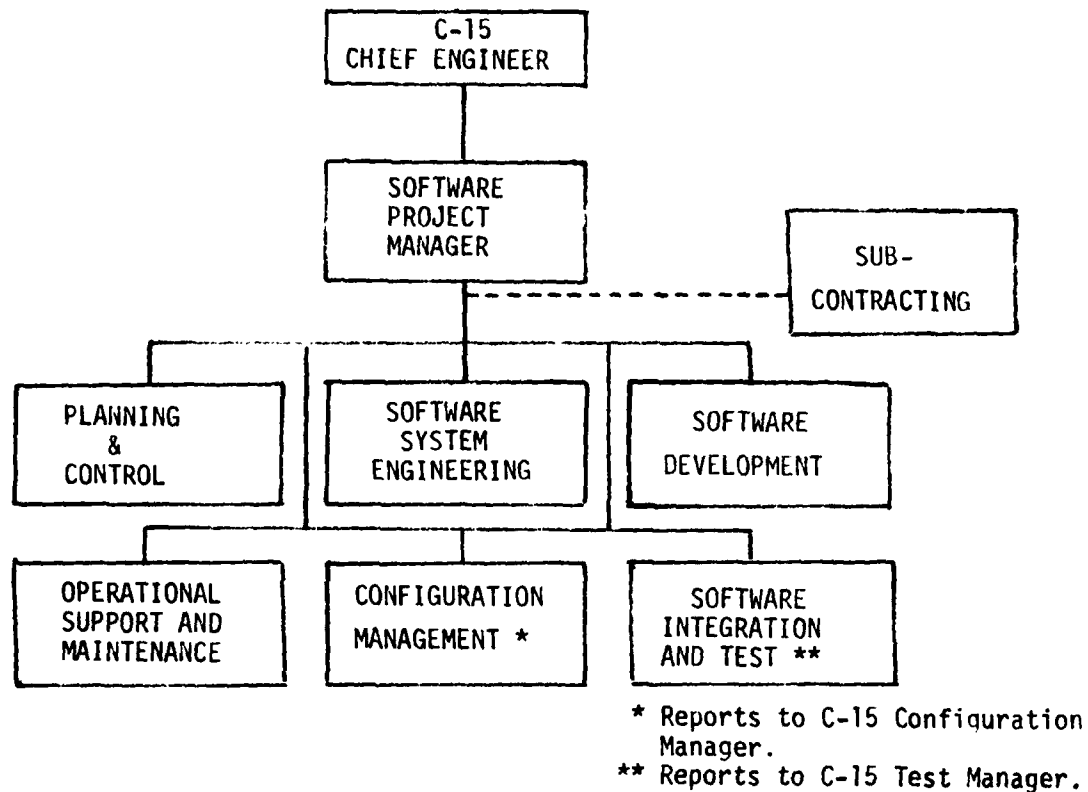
C-15
CHIEF ENGINEER

SOFTWARE
PROJECT
MANAGER

SUB-
CONTRACTING

PLANNING
&
CONTROL

SOFTWARE
SYSTEM
ENGINEERING

SOFTWARE
DEVELOPMENT

OPERATIONAL
SUPPORT AND
MAINTENANCE

CONFIGURATION
MANAGEMENT *

SOFTWARE
INTEGRATION
AND TEST **

* Reports to C-15 Configuration Manager.
** Reports to C-15 Test Manager.